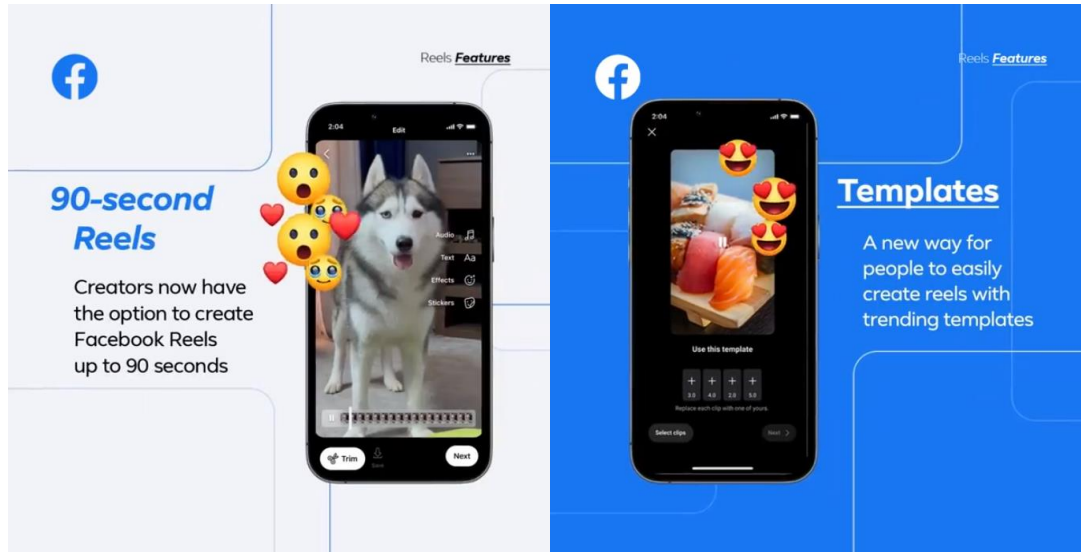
Reels Features

90-second Reels

Creators now have the option to create Facebook Reels up to 90 seconds

2:04

Edit

Audio

Text Aa

Effects

Stickers

Trim

Save

Next

Reels Features

2:04

Use this template

3.0 4.0 2.0 5.0

Replace each clip with one of yours.

Select clips

Next

Templates

A new way for people to easily create reels with trending templates